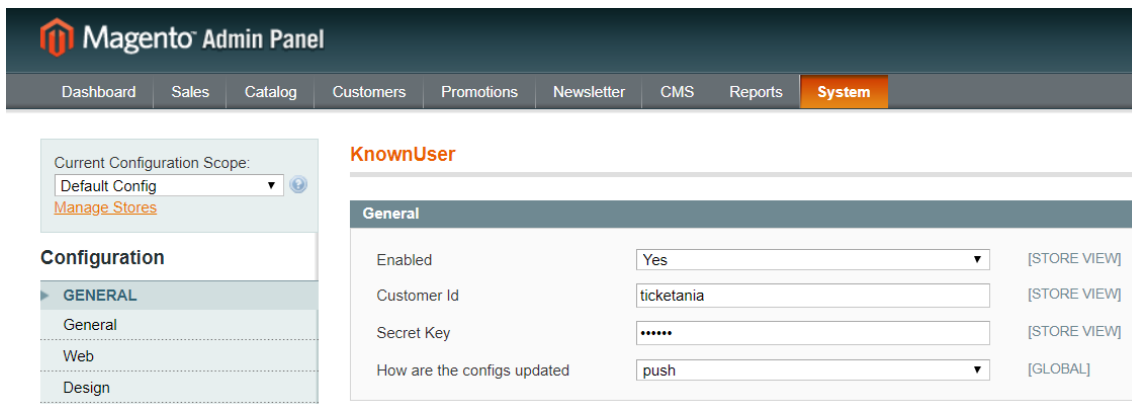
Magento Admin Panel

Dashboard Sales Catalog Customers Promotions Newsletter CMS Reports System

Current Configuration Scope:
Default Config
Manage Stores

Configuration

GENERAL
General
Web
Design

KnownUser

General

Enabled Yes [STORE VIEW]
Customer Id ticketania [STORE VIEW]
Secret Key •••••• [STORE VIEW]
How are the configs updated push [GLOBAL]